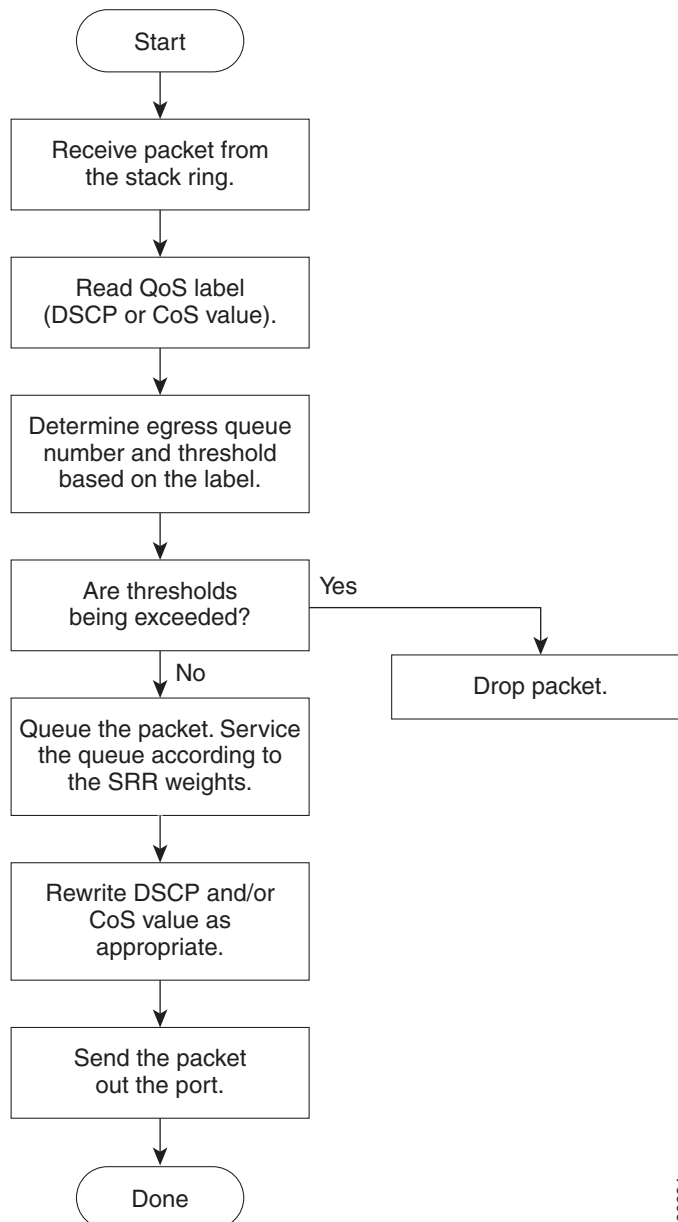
Start

Receive packet from the stack ring.

Read QoS label (DSCP or CoS value).

Determine egress queue number and threshold based on the label.

Are thresholds being exceeded?

Yes

Drop packet.

No

Queue the packet. Service the queue according to the SRR weights.

Rewrite DSCP and/or CoS value as appropriate.

Send the packet out the port.

Done